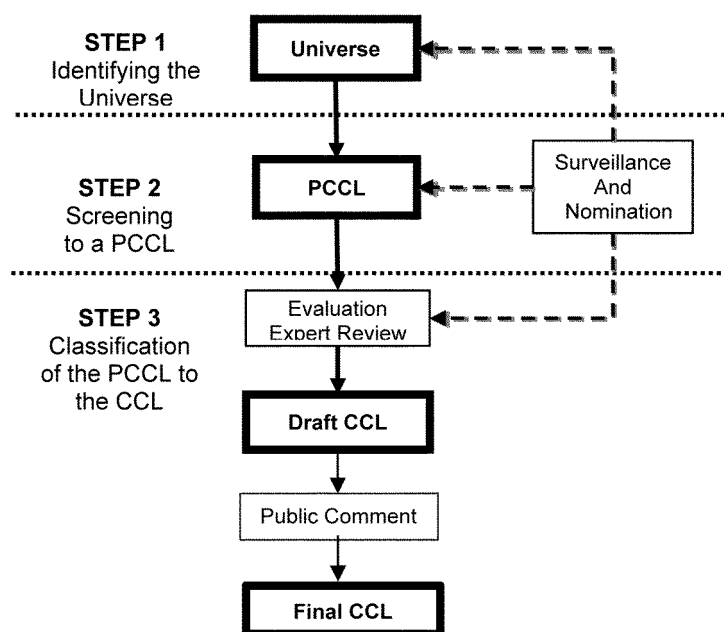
STEP 1
Identifying the Universe

Universe

STEP 2
Screening to a PCCL

PCCL

Surveillance And Nomination

STEP 3
Classification of the PCCL to the CCL

Evaluation Expert Review

Draft CCL

Public Comment

Final CCL